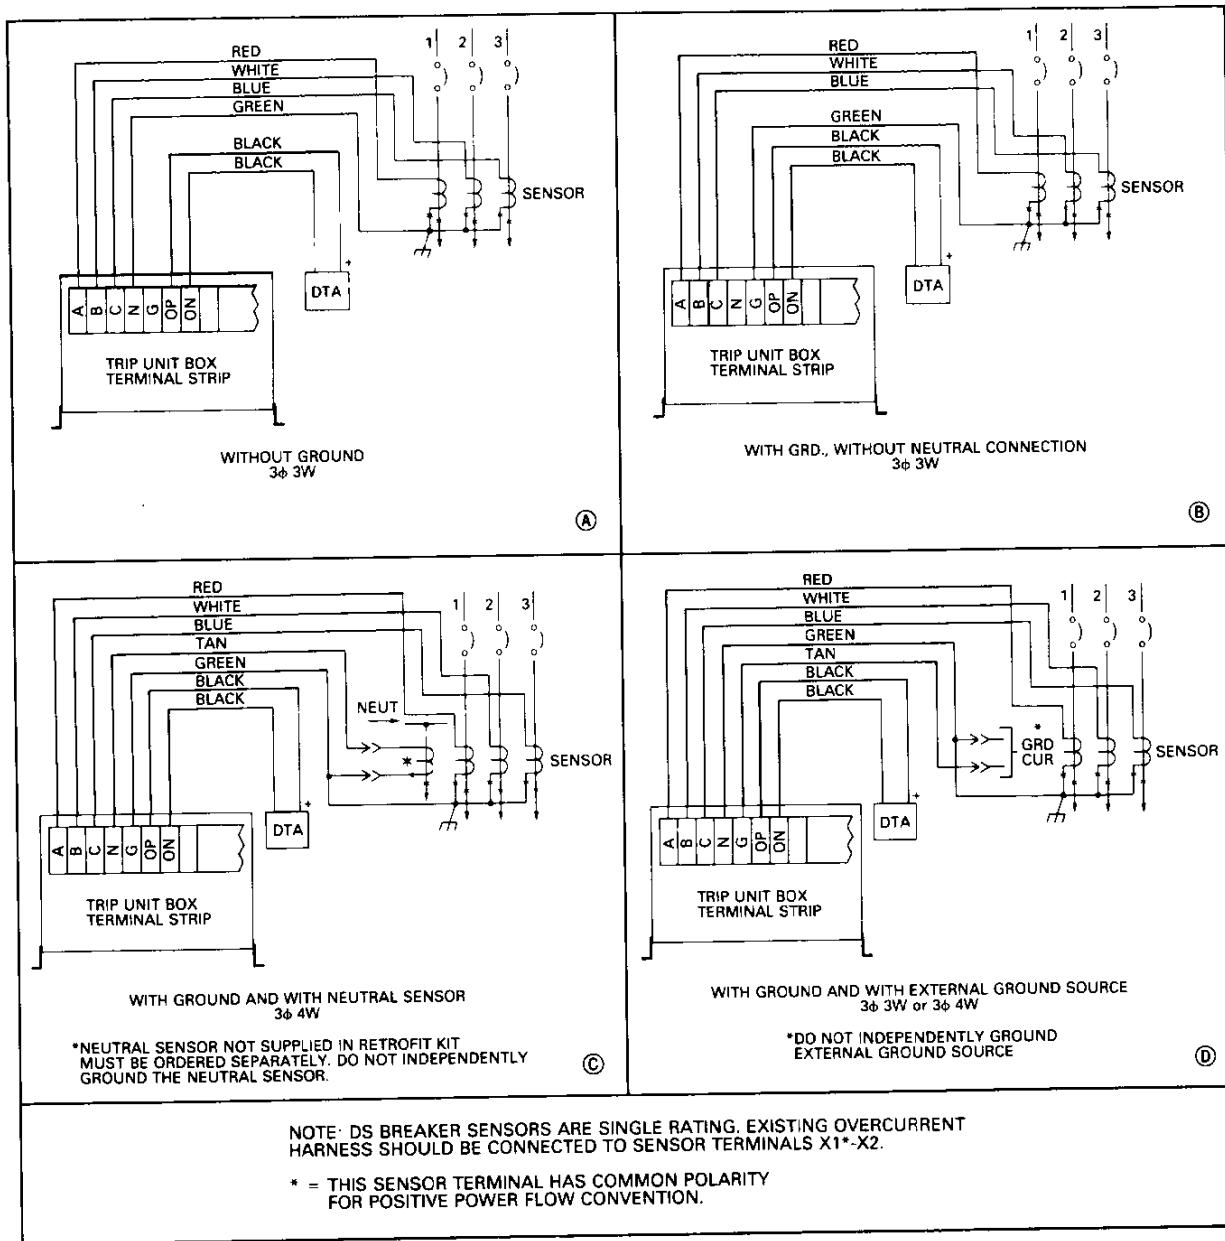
RED
WHITE
BLUE
GREEN
BLACK
BLACK

1 2 3

SENSOR

DTA

A B C N G OP ON

TRIP UNIT BOX
TERMINAL STRIP

WITHOUT GROUND
3$\phi$ 3W

Ⓐ

RED
WHITE
BLUE
GREEN
BLACK
BLACK

1 2 3

SENSOR

DTA

A B C N G OP ON

TRIP UNIT BOX
TERMINAL STRIP

WITH GRD., WITHOUT NEUTRAL CONNECTION
3$\phi$ 3W

Ⓑ

RED
WHITE
BLUE
TAN
GREEN
BLACK
BLACK

1 2 3

NEUT
*
SENSOR

DTA

A B C N G OP ON

TRIP UNIT BOX
TERMINAL STRIP

WITH GROUND AND WITH NEUTRAL SENSOR
3$\phi$ 4W

*NEUTRAL SENSOR NOT SUPPLIED IN RETROFIT KIT MUST BE ORDERED SEPARATELY. DO NOT INDEPENDENTLY GROUND THE NEUTRAL SENSOR.

Ⓒ

RED
WHITE
BLUE
GREEN
TAN
BLACK
BLACK

1 2 3

*
GRD
CUR
SENSOR

DTA

A B C N G OP ON

TRIP UNIT BOX
TERMINAL STRIP

WITH GROUND AND WITH EXTERNAL GROUND SOURCE
3$\phi$ 3W or 3$\phi$ 4W

*DO NOT INDEPENDENTLY GROUND EXTERNAL GROUND SOURCE

Ⓓ

NOTE: DS BREAKER SENSORS ARE SINGLE RATING. EXISTING OVERCURRENT HARNESS SHOULD BE CONNECTED TO SENSOR TERMINALS X1*-X2.

* = THIS SENSOR TERMINAL HAS COMMON POLARITY FOR POSITIVE POWER FLOW CONVENTION.